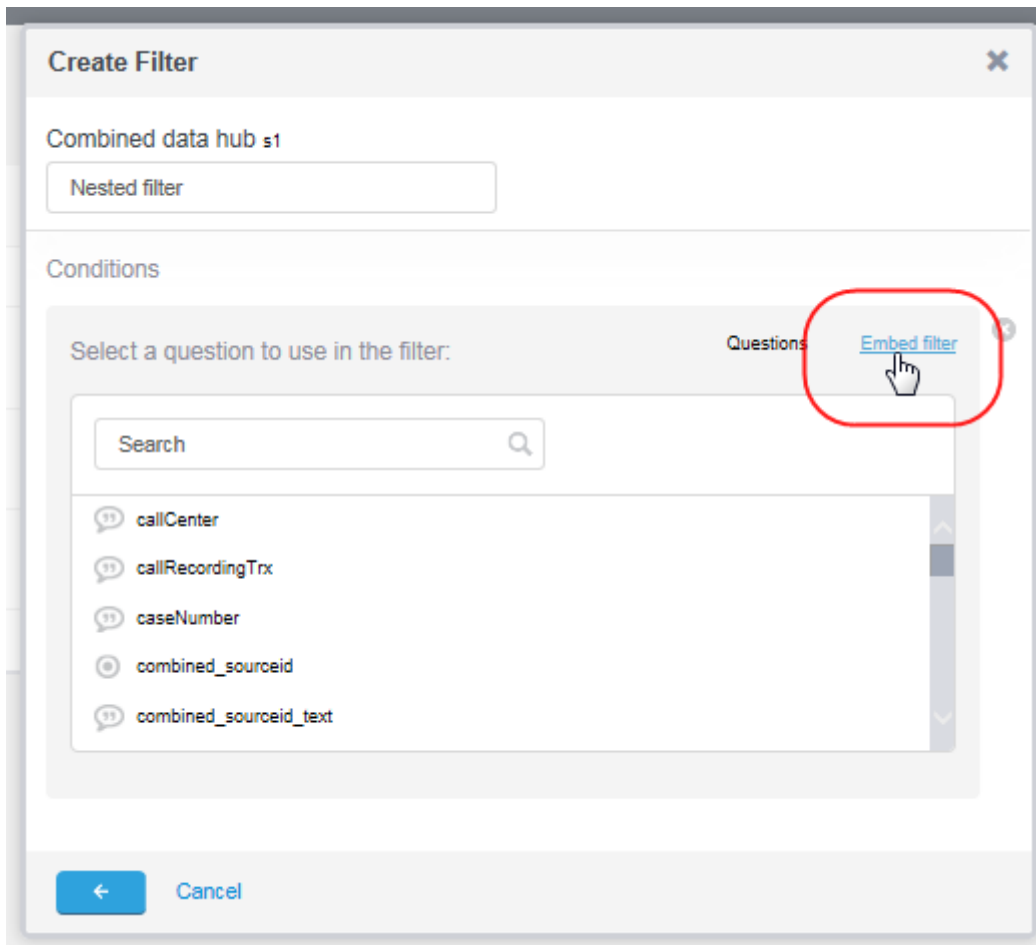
Create Filter

Combined data hub s1

Nested filter

Conditions

Select a question to use in the filter:

Questions

Embed filter

Search

callCenter

callRecordingTrx

caseNumber

combined_sourceid

combined_sourceid_text

←

Cancel